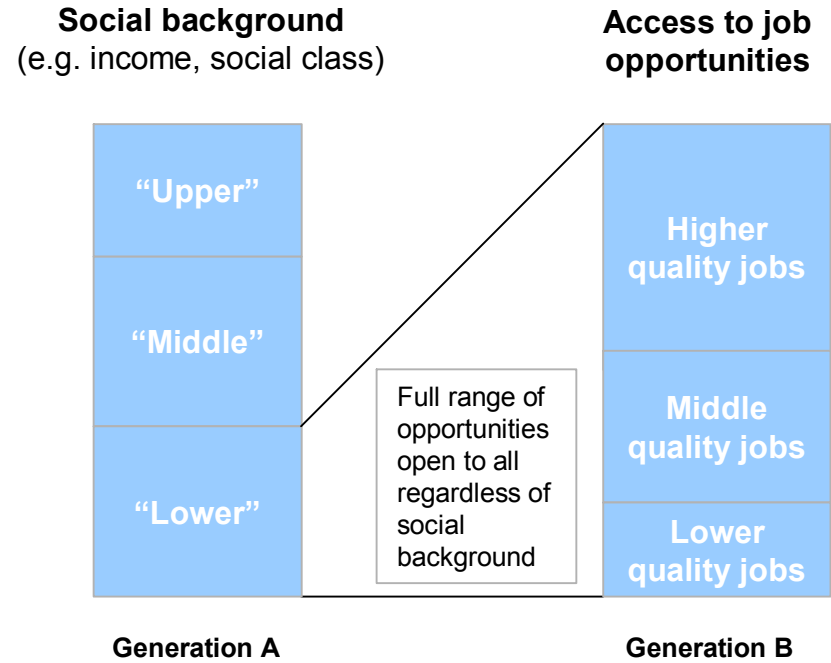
Social background
(e.g. income, social class)

Access to job opportunities

“Upper”

“Middle”

“Lower”

Full range of opportunities open to all regardless of social background

Higher quality jobs

Middle quality jobs

Lower quality jobs

Generation A

Generation B